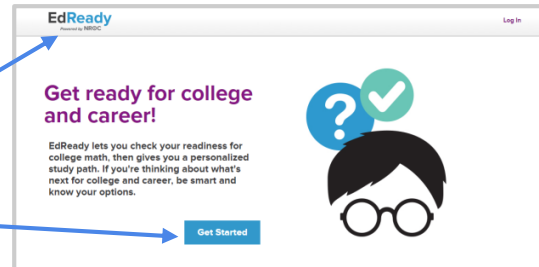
EdReady
Powered by NROC

Log In

Get ready for college and career!

EdReady lets you check your readiness for college math, then gives you a personalized study path. If you're thinking about what's next for college and career, be smart and know your options.

Get Started